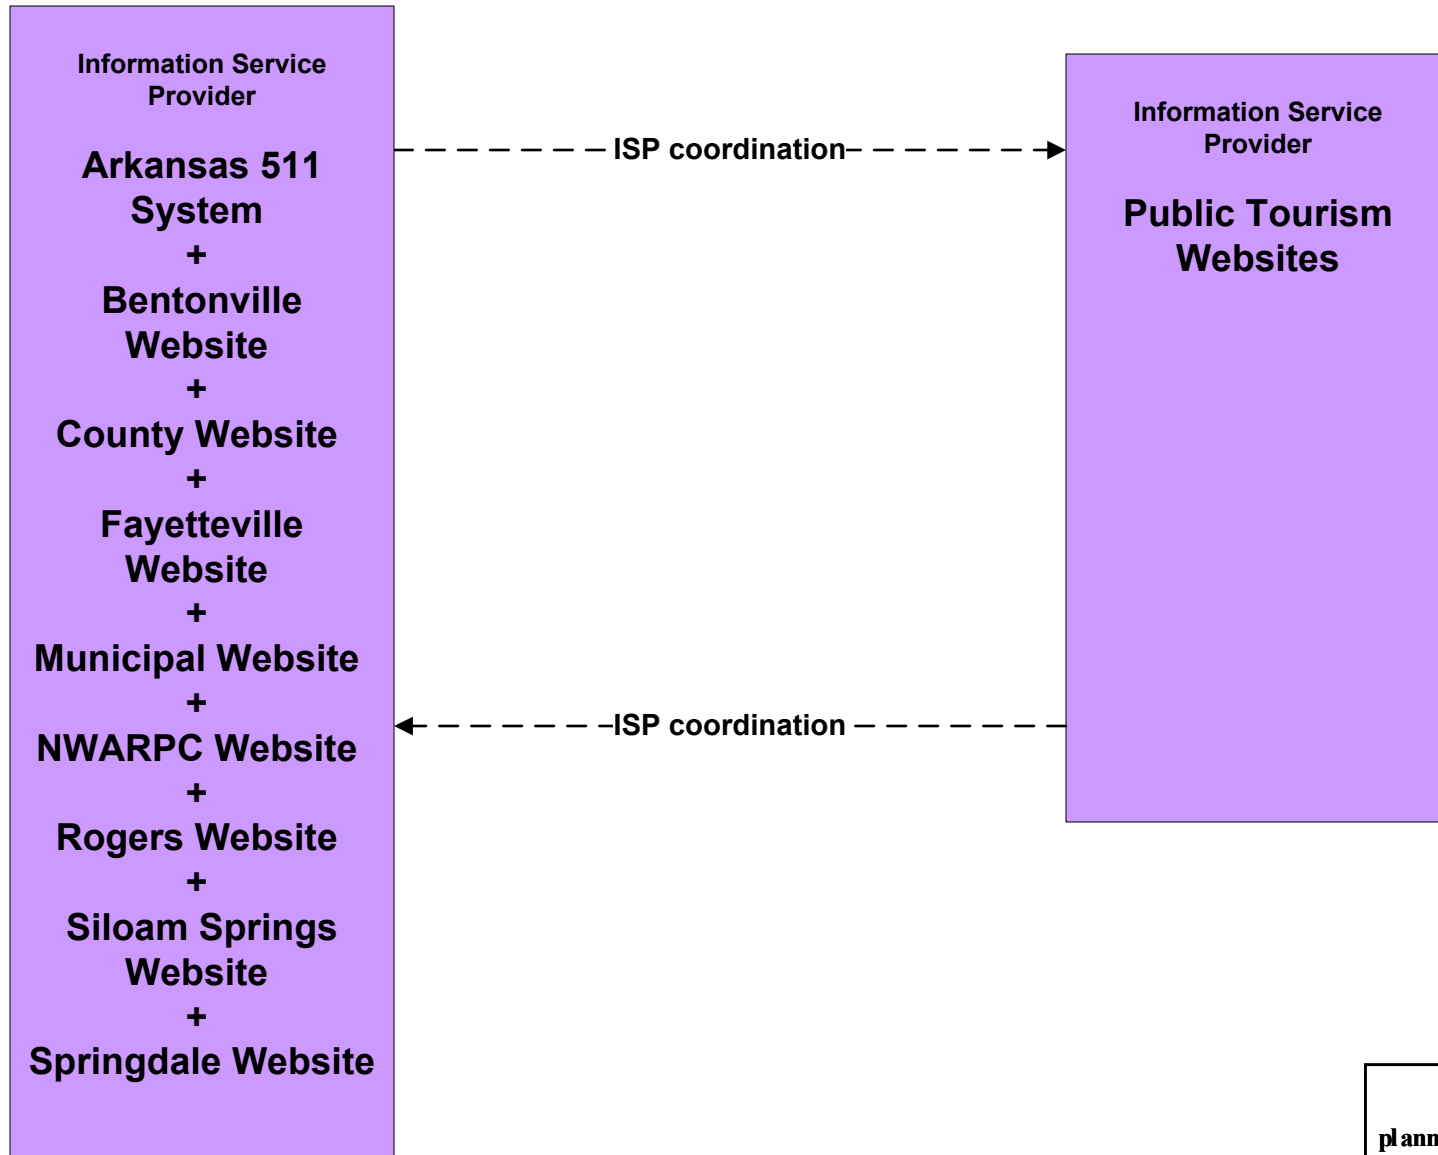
Information Service Provider

Arkansas 511 System
+
Bentonville Website
+
County Website
+
Fayetteville Website
+
Municipal Website
+
NWARPC Website
+
Rogers Website
+
Siloam Springs Website
+
Springdale Website

ISP coordination

ISP coordination

Information Service Provider

Public Tourism Websites

plann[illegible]